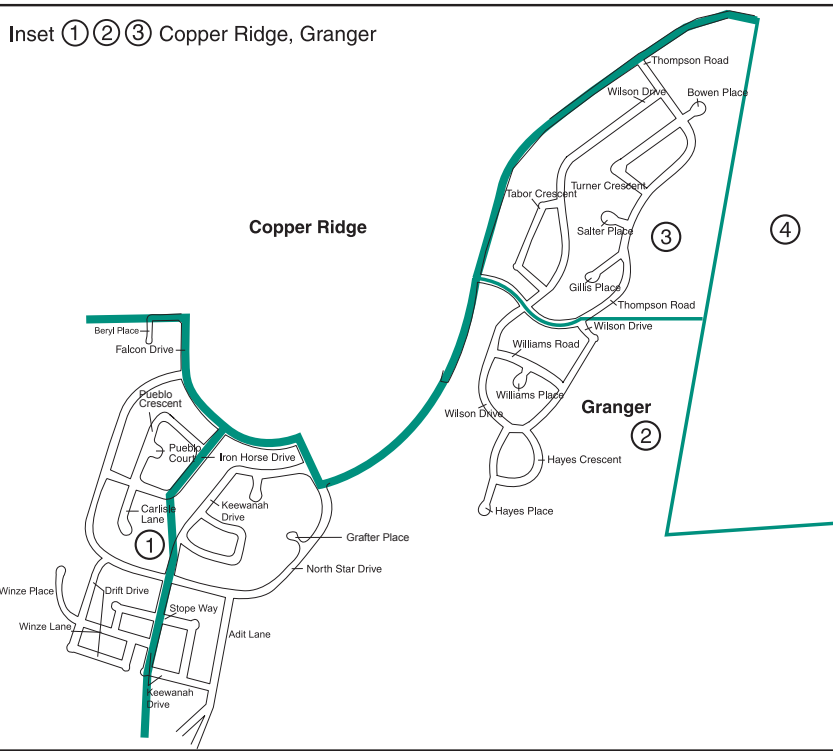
Inset ① ② ③ Copper Ridge, Granger

Thompson Road
Wilson Drive
Bowen Place
Tabor Crescent
Turner Crescent
Salter Place
③
④
Copper Ridge
Gillis Place
Thompson Road
Wilson Drive
Williams Road
Williams Place
Wilson Drive
Granger
②
Hayes Crescent
Hayes Place
Beryl Place
Falcon Drive
Pueblo Crescent
Pueblo Court
Iron Horse Drive
Keewanah Drive
Carlisle Lane
Grafter Place
①
North Star Drive
Winze Place
Drift Drive
Stope Way
Winze Lane
Adit Lane
Keewanah Drive